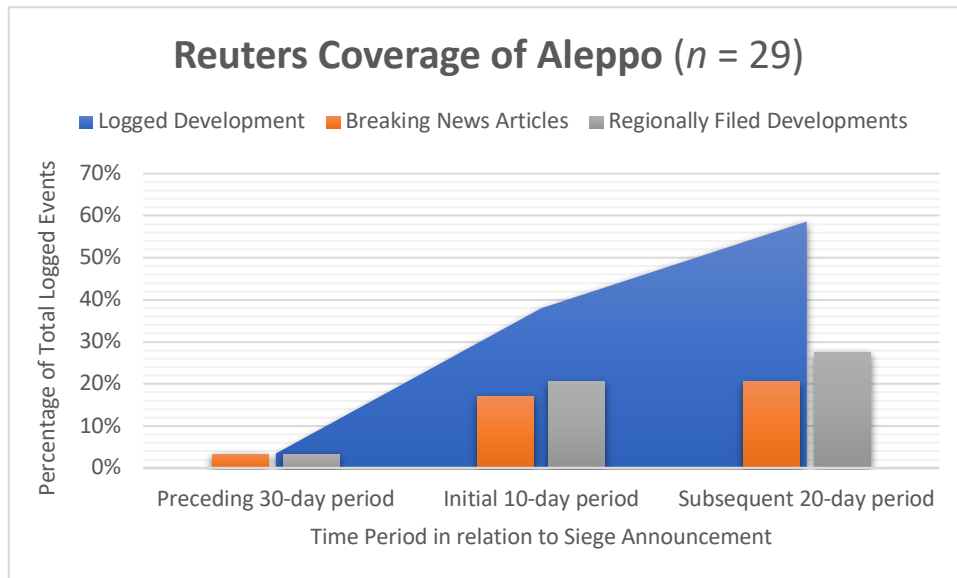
Reuters Coverage of Aleppo ($n$ = 29)

Logged Development
Breaking News Articles
Regionally Filed Developments

Percentage of Total Logged Events

70%
60%
50%
40%
30%
20%
10%
0%

Preceding 30-day period
Initial 10-day period
Subsequent 20-day period

Time Period in relation to Siege Announcement